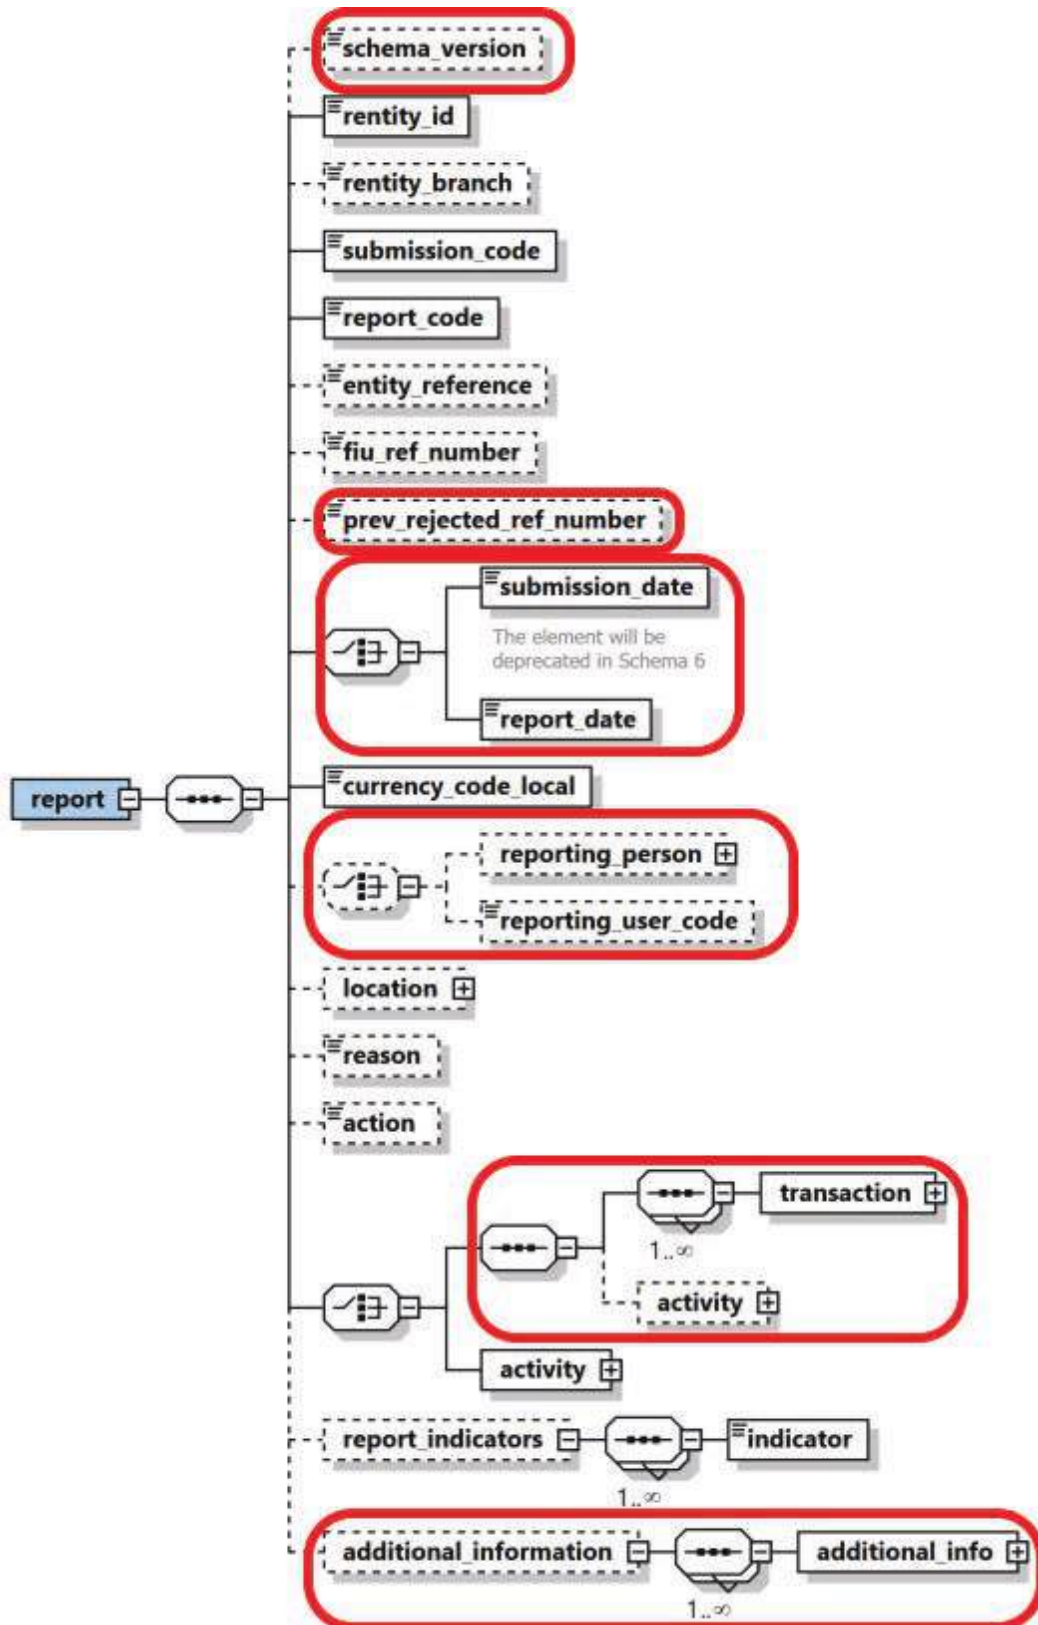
report

schema_version

rentity_id

rentity_branch

submission_code

report_code

entity_reference

fiu_ref_number

prev_rejected_ref_number

submission_date

The element will be deprecated in Schema 6

report_date

currency_code_local

reporting_person

reporting_user_code

location

reason

action

transaction

$1..\infty$

activity

activity

report_indicators

indicator

$1..\infty$

additional_information

additional_info

$1..\infty$